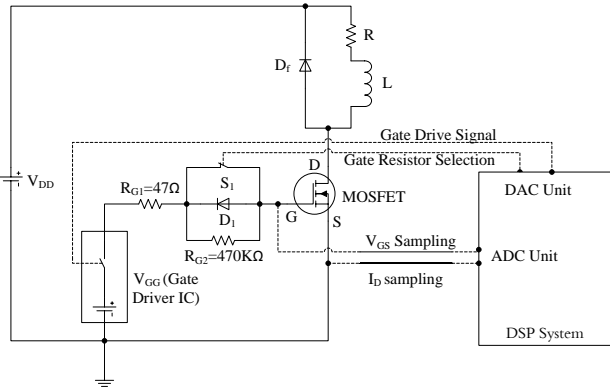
R

$D_f$

L

Gate Drive Signal

Gate Resistor Selection

D

$V_{DD}$

$R_{G1}$=47Ω

$S_1$

MOSFET

DAC Unit

$D_1$

G

S

$R_{G2}$=470KΩ

$V_{GS}$ Sampling

ADC Unit

$V_{GG}$ (Gate Driver IC)

$I_D$ sampling

DSP System